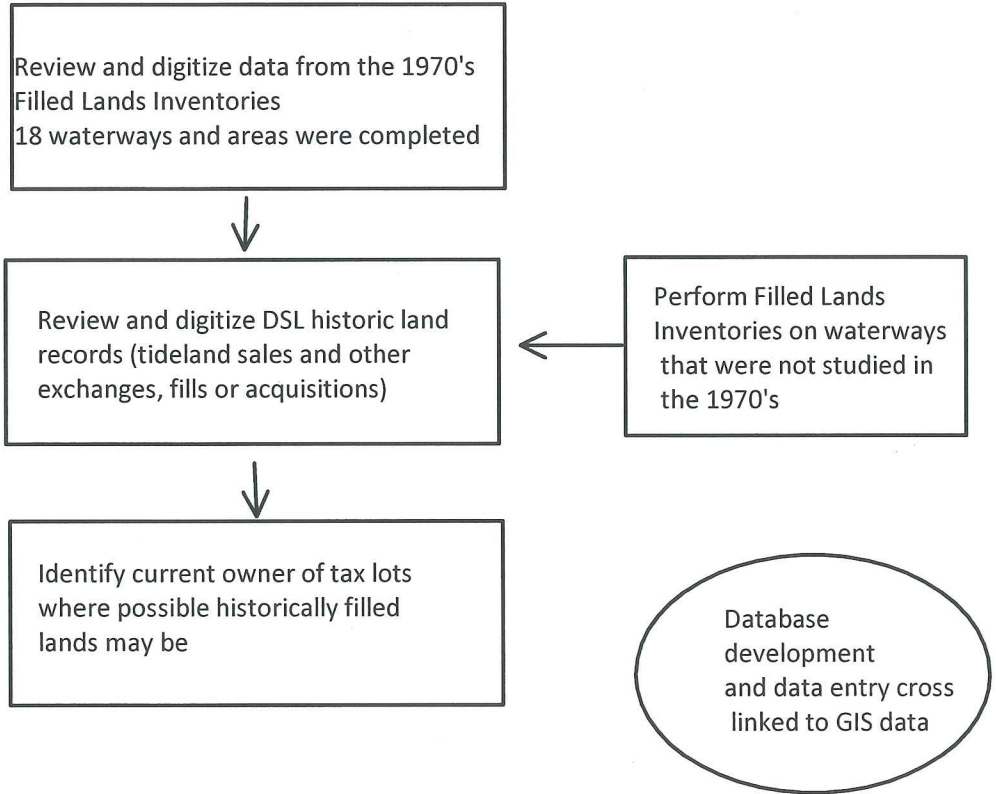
Review and digitize data from the 1970's Filled Lands Inventories
18 waterways and areas were completed

Review and digitize DSL historic land records (tideland sales and other exchanges, fills or acquisitions)

Perform Filled Lands Inventories on waterways that were not studied in the 1970's

Identify current owner of tax lots where possible historically filled lands may be

Database development and data entry cross linked to GIS data